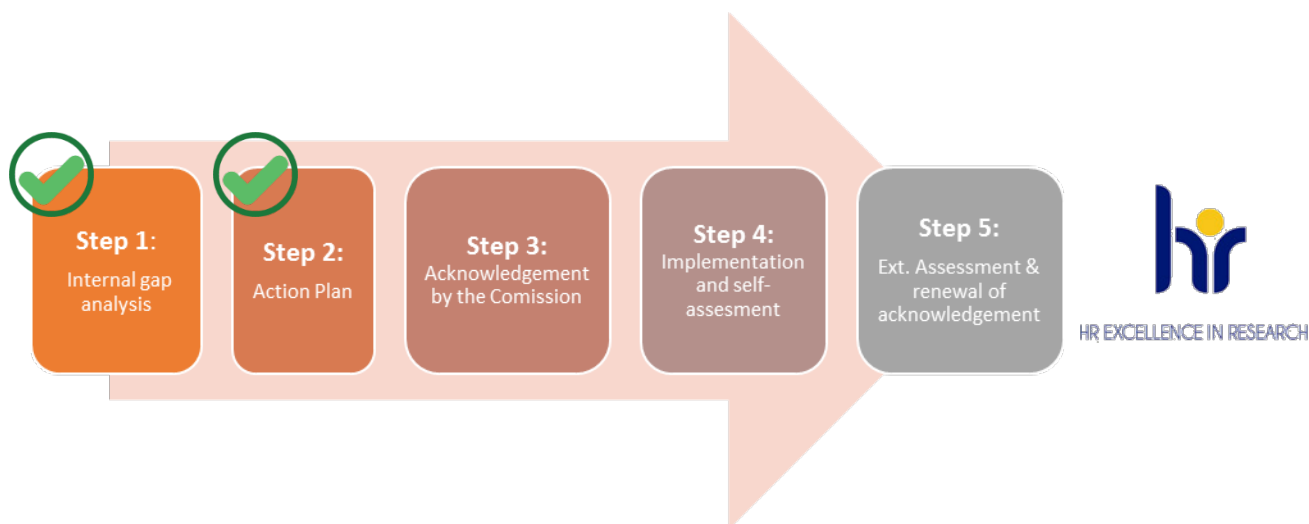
Step 1:
Internal gap analysis

Step 2:
Action Plan

Step 3:
Acknowledgement by the Comission

Step 4:
Implementation and self-assesment

Step 5:
Ext. Assessment & renewal of acknowledgement

hr
HR EXCELLENCE IN RESEARCH